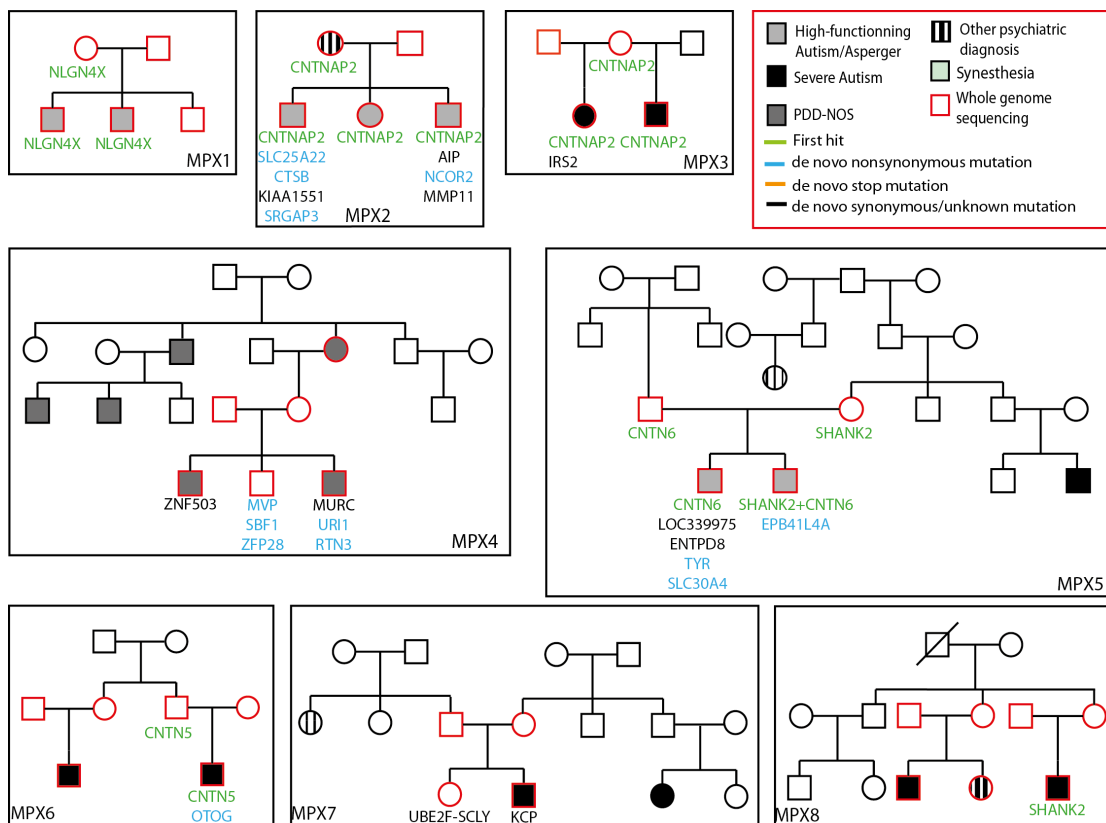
NLGN4X
NLGN4X NLGN4X
MPX1

CNTNAP2
CNTNAP2 CNTNAP2 CNTNAP2
SLC25A22 AIP
CTSB NCOR2
KIAA1551 MMP11
SRGAP3
MPX2

CNTNAP2
CNTNAP2 CNTNAP2
IRS2
MPX3

High-functionning Autism/Asperger
Other psychiatric diagnosis
Severe Autism
Synesthesia
PDD-NOS
Whole genome sequencing
First hit
de novo nonsynonymous mutation
de novo stop mutation
de novo synonymous/unknown mutation

ZNF503
MVP
SBF1
ZFP28
MURC
URI1
RTN3
MPX4

CNTN6
SHANK2
CNTN6
LOC339975
ENTPD8
TYR
SLC30A4
SHANK2+CNTN6
EPB41L4A
MPX5

CNTN5
CNTN5
OTOG
MPX6

UBE2F-SCLY
KCP
MPX7

SHANK2
MPX8